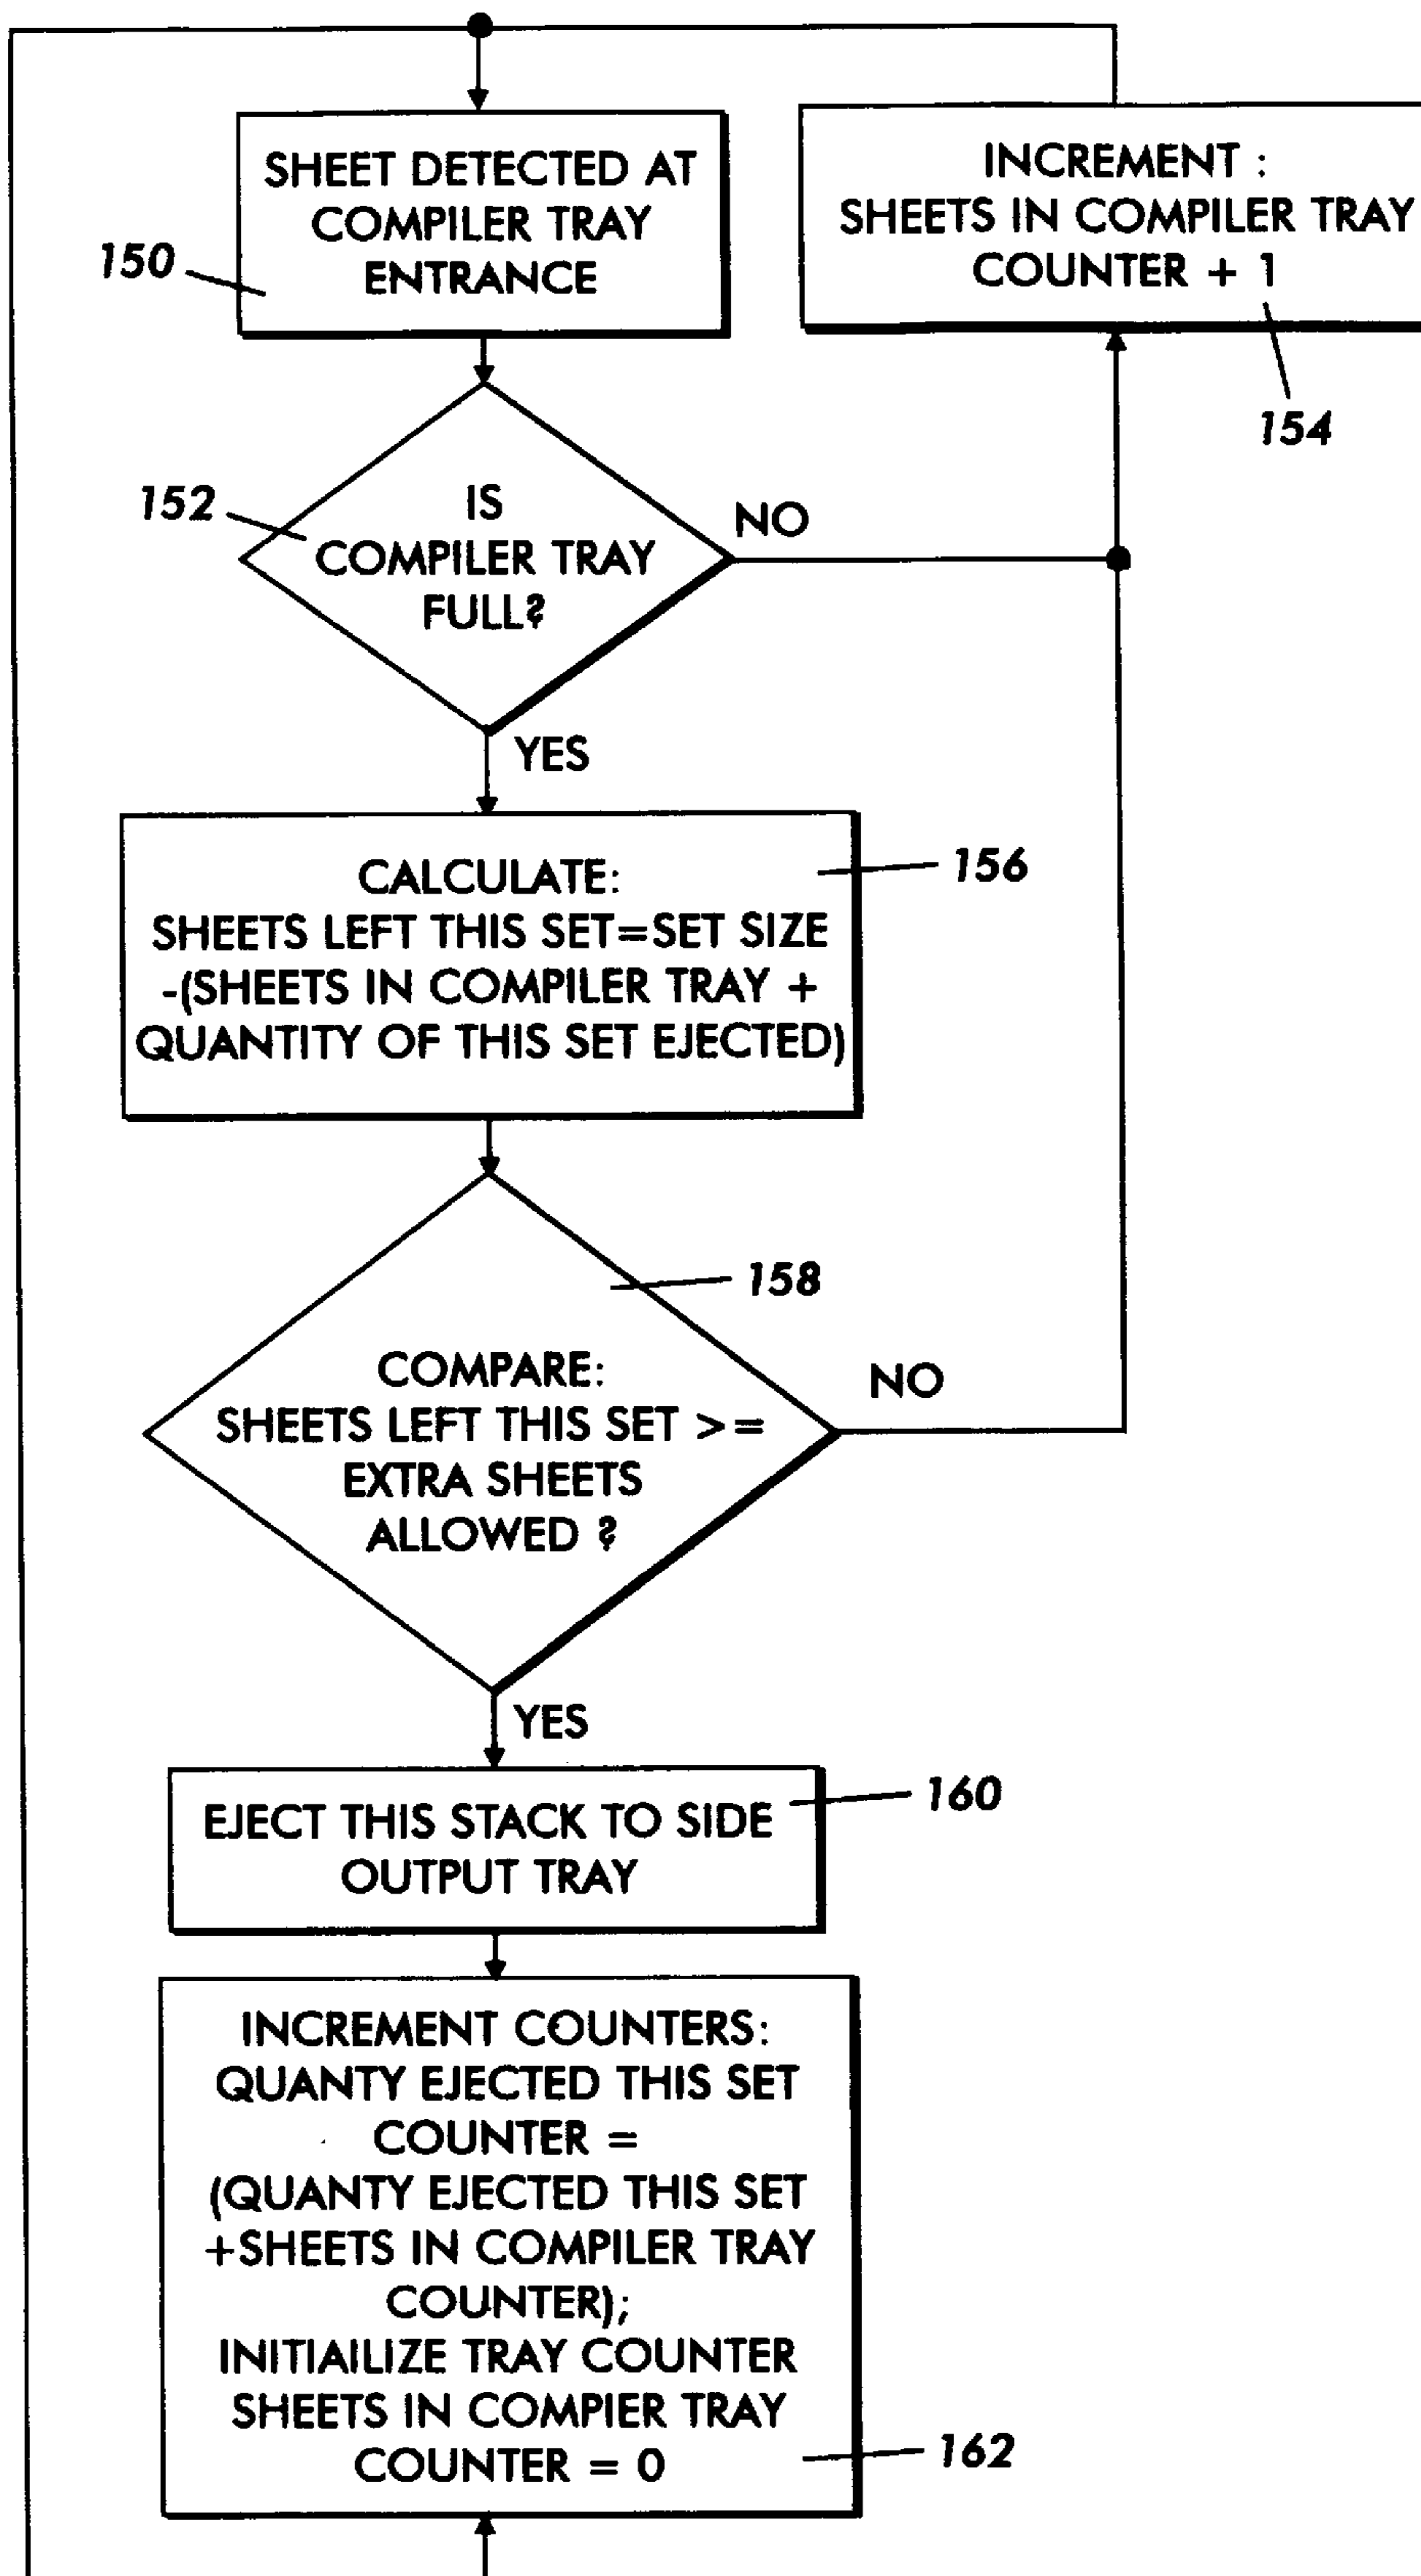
SHEET DETECTED AT COMPILER TRAY ENTRANCE

150

INCREMENT : SHEETS IN COMPILER TRAY COUNTER + 1

154

152

IS COMPILER TRAY FULL?

NO

YES

CALCULATE: SHEETS LEFT THIS SET=SET SIZE -(SHEETS IN COMPILER TRAY + QUANTITY OF THIS SET EJECTED)

156

158

COMPARE: SHEETS LEFT THIS SET >= EXTRA SHEETS ALLOWED ?

NO

YES

EJECT THIS STACK TO SIDE OUTPUT TRAY

160

INCREMENT COUNTERS: QUANTY EJECTED THIS SET COUNTER = (QUANTY EJECTED THIS SET +SHEETS IN COMPILER TRAY COUNTER); INITIAILIZE TRAY COUNTER SHEETS IN COMPIER TRAY COUNTER = 0

162